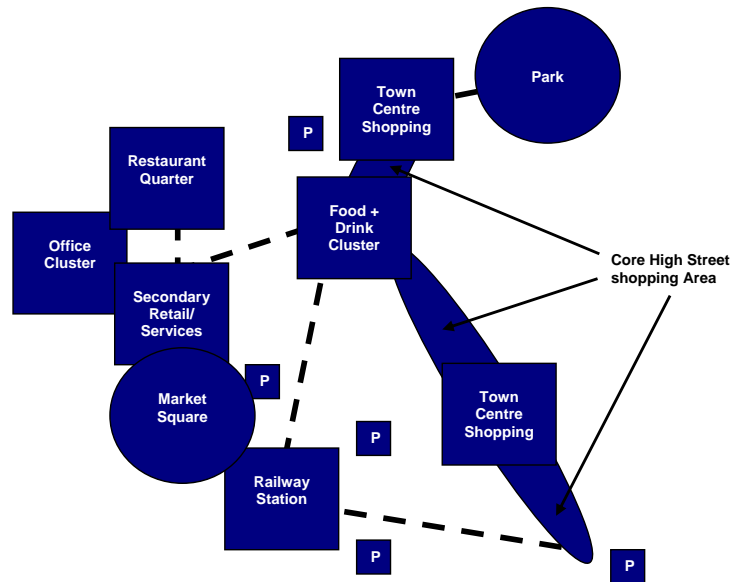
Town Centre Shopping

Park

P

Restaurant Quarter

Food + Drink Cluster

Office Cluster

Core High Street shopping Area

Secondary Retail/ Services

P

Market Square

Town Centre Shopping

P

Railway Station

P

P